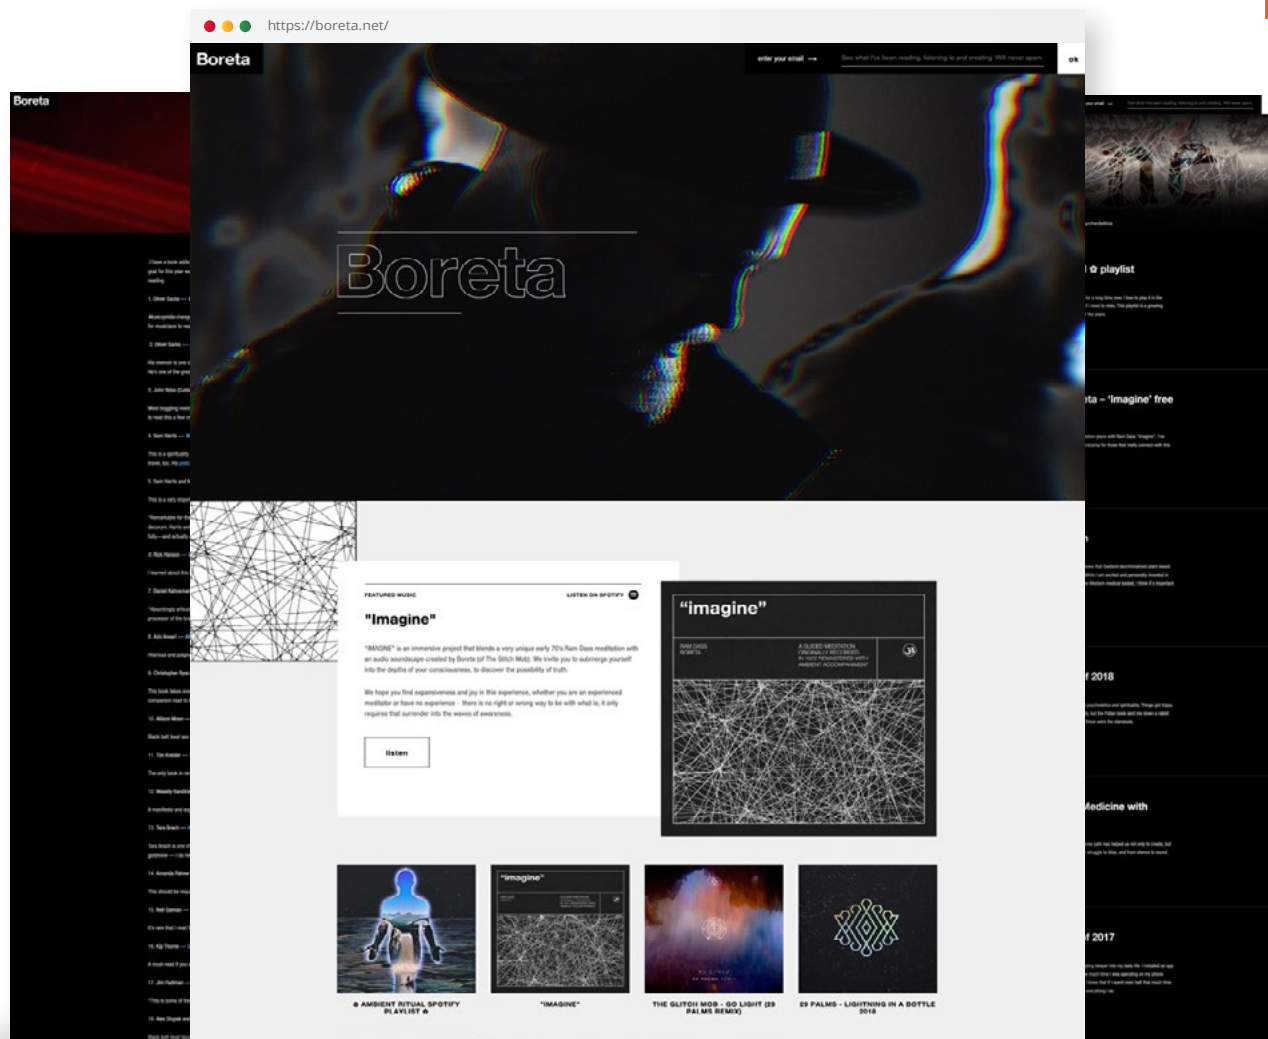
https://boreta.net/

Boreta

enter your email →

See what I've been reading, listening to and creating. Will never spam.

ok

Boreta

FEATURED MUSIC

LISTEN ON SPOTIFY

"Imagine"

"IMAGINE" is an immersive project that blends a very unique early 70's Ram Dass meditation with an audio soundscape created by Boreta (of The Glitch Mob). We invite you to submerge yourself into the depths of your consciousness, to discover the possibility of truth.

We hope you find expansiveness and joy in this experience, whether you are an experienced meditator or have no experience - there is no right or wrong way to be with what is; it only requires that surrender into the waves of awareness.

listen

"imagine"

RAM DASS
BORETA

A GUIDED MEDITATION
ORIGINALLY RECORDED
IN 1972 REMASTERED WITH
AMBIENT ACCOMPANIMENT

"imagine"

✿ AMBIENT RITUAL SPOTIFY PLAYLIST ✿

"IMAGINE"

THE GLITCH MOB - GO LIGHT (29 PALMS REMIX)

29 PALMS - LIGHTNING IN A BOTTLE 2018

Boreta

✿ playlist

ta – 'Imagine' free

f 2018

Medicine with

f 2017